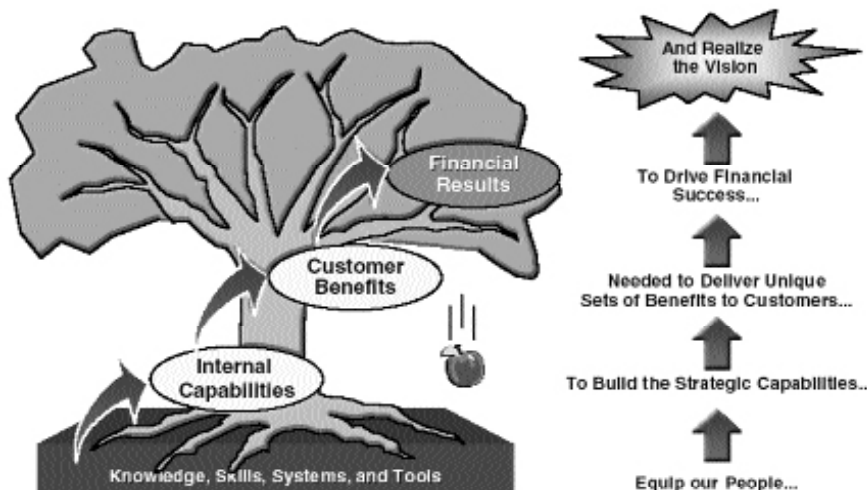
Financial Results

Customer Benefits

Internal Capabilities

Knowledge, Skills, Systems, and Tools

And Realize the Vision

To Drive Financial Success...

Needed to Deliver Unique Sets of Benefits to Customers...

To Build the Strategic Capabilities...

Equip our People...